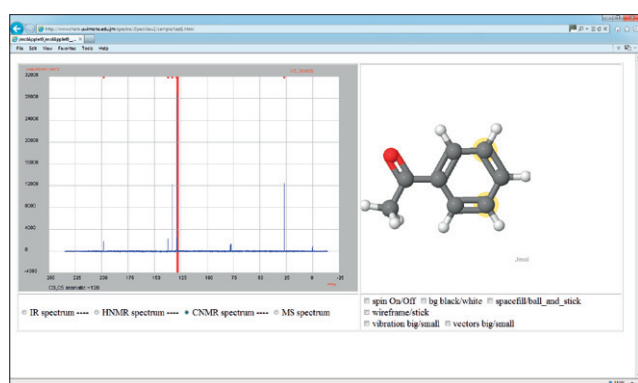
File Edit View Favorites Tools Help

32000
28000
24000
20000
16000
12000
8000
4000
0
-4000

250 200 175 150 125 100 75 50 25 0 -25

Jmol

○ IR spectrum ---- ○ HNMR spectrum ---- ● CNMR spectrum ---- ○ MS spectrum

▢ spin On/Off ▢ bg black/white ▢ spacefill/ball_and_stick
▢ wireframe/stick
▢ vibration big/small ▢ vectors big/small